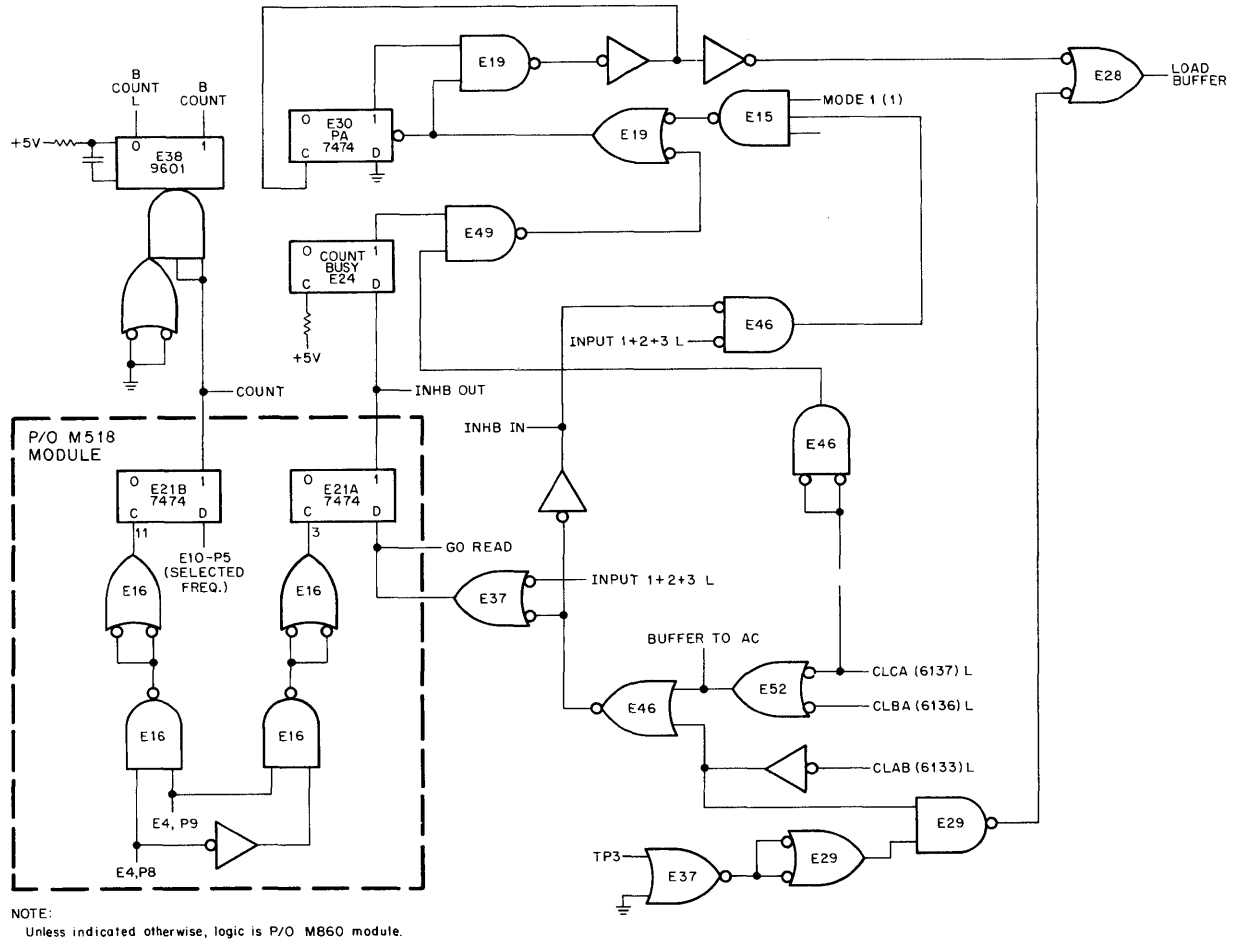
B COUNT L
B COUNT
+5V
0
1
E38
9601
0
1
E30
PA
7474
C
D
E19
E19
E15
MODE 1 (1)
E28
LOAD BUFFER
E49
0
1
COUNT BUSY
E24
C
D
+5V
E46
INPUT 1+2+3 L
COUNT
INHB OUT
INHB IN
E46
P/O M518 MODULE
0
1
E21B
7474
C
D
11
E10-P5 (SELECTED FREQ.)
0
1
E21A
7474
C
D
3
GO READ
E16
E16
E37
INPUT 1+2+3 L
BUFFER TO AC
E16
E16
E46
E52
CLCA (6137) L
CLBA (6136) L
CLAB (6133) L
E4, P9
E4,P8
E29
TP3
E37
E29
NOTE:
Unless indicated otherwise, logic is P/O M860 module.